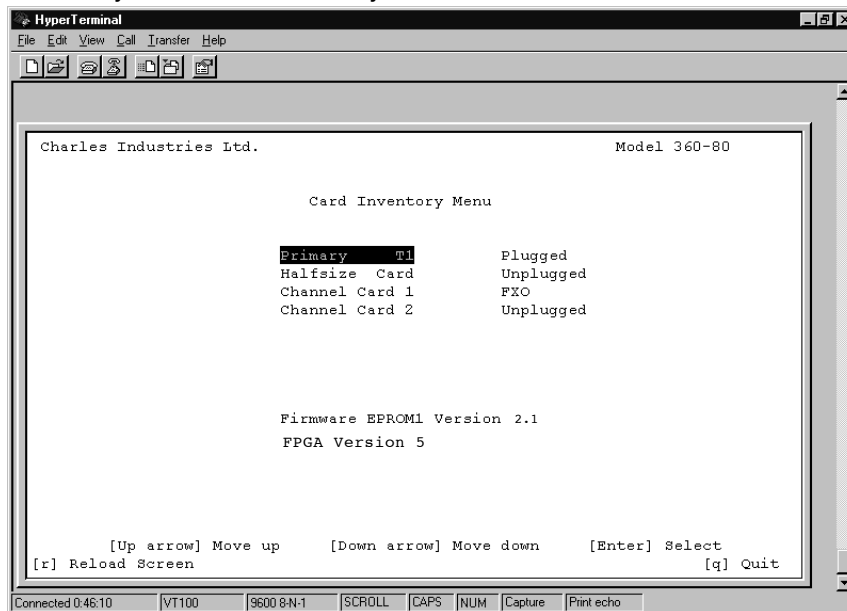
HyperTerminal

File Edit View Call Transfer Help

Charles Industries Ltd. Model 360-80

Card Inventory Menu

| | |
|---|---|
| Primary T1 | Plugged |
| Halfsize Card | Unplugged |
| Channel Card 1 | FXO |
| Channel Card 2 | Unplugged |

Firmware EPROM1 Version 2.1

FPGA Version 5

[Up arrow] Move up [Down arrow] Move down [Enter] Select

[r] Reload Screen [q] Quit

Connected 0:46:10 VT100 9600 8-N-1 SCROLL CAPS NUM Capture Print echo